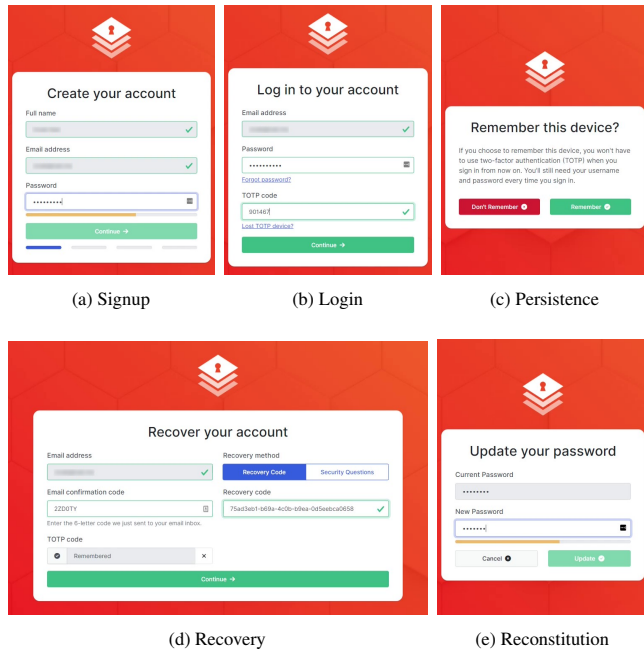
Create your account

Full name

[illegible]

Email address

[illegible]

Password

••••••••••

Continue →

(a) Signup

Log in to your account

Email address

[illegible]

Password

••••••••••

Forgot password?

TOTP code

901467

Lost TOTP device?

Continue →

(b) Login

Remember this device?

If you choose to remember this device, you won't have to use two-factor authentication (TOTP) when you sign in from now on. You'll still need your username and password every time you sign in.

Don't Remember

Remember

(c) Persistence

Recover your account

Email address

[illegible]

Email confirmation code

2ZD0TY

Enter the 6-letter code we just sent to your email inbox.

TOTP code

Remembered

Recovery method

Recovery Code

Security Questions

Recovery code

75ad3eb1-b69a-4c0b-b9ea-0d5eebca0658

Continue →

(d) Recovery

Update your password

Current Password

••••••••

New Password

•••••••

Cancel

Update

(e) Reconstitution